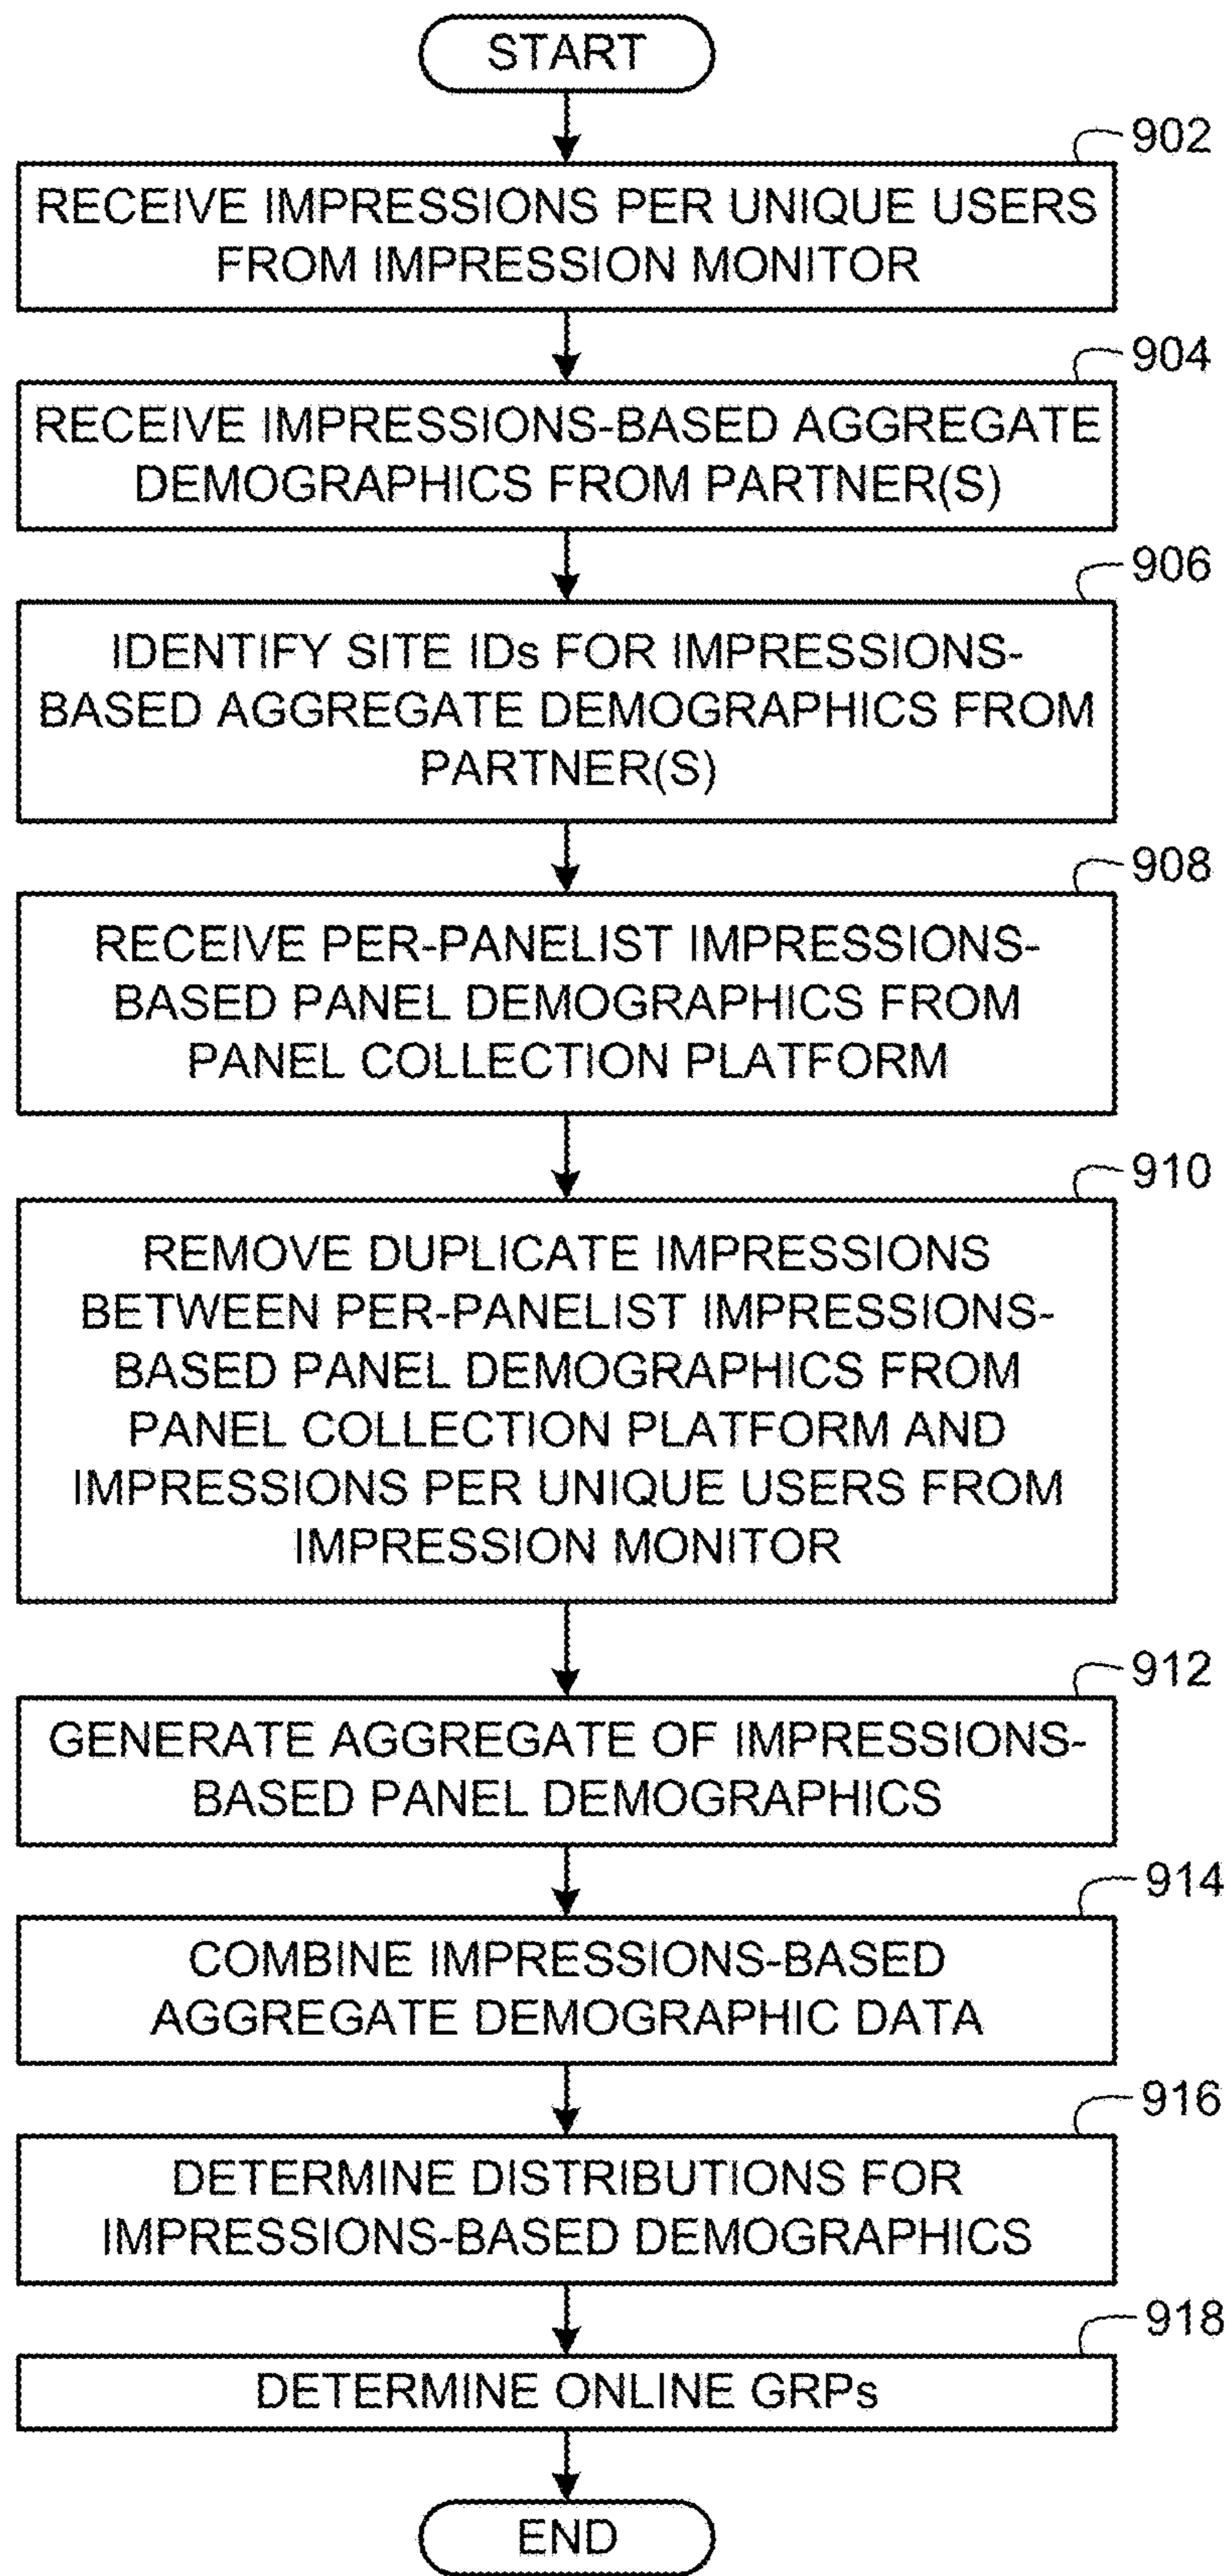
START

902

RECEIVE IMPRESSIONS PER UNIQUE USERS FROM IMPRESSION MONITOR

904

RECEIVE IMPRESSIONS-BASED AGGREGATE DEMOGRAPHICS FROM PARTNER(S)

906

IDENTIFY SITE IDs FOR IMPRESSIONS-BASED AGGREGATE DEMOGRAPHICS FROM PARTNER(S)

908

RECEIVE PER-PANELIST IMPRESSIONS-BASED PANEL DEMOGRAPHICS FROM PANEL COLLECTION PLATFORM

910

REMOVE DUPLICATE IMPRESSIONS BETWEEN PER-PANELIST IMPRESSIONS-BASED PANEL DEMOGRAPHICS FROM PANEL COLLECTION PLATFORM AND IMPRESSIONS PER UNIQUE USERS FROM IMPRESSION MONITOR

912

GENERATE AGGREGATE OF IMPRESSIONS-BASED PANEL DEMOGRAPHICS

914

COMBINE IMPRESSIONS-BASED AGGREGATE DEMOGRAPHIC DATA

916

DETERMINE DISTRIBUTIONS FOR IMPRESSIONS-BASED DEMOGRAPHICS

918

DETERMINE ONLINE GRPs

END